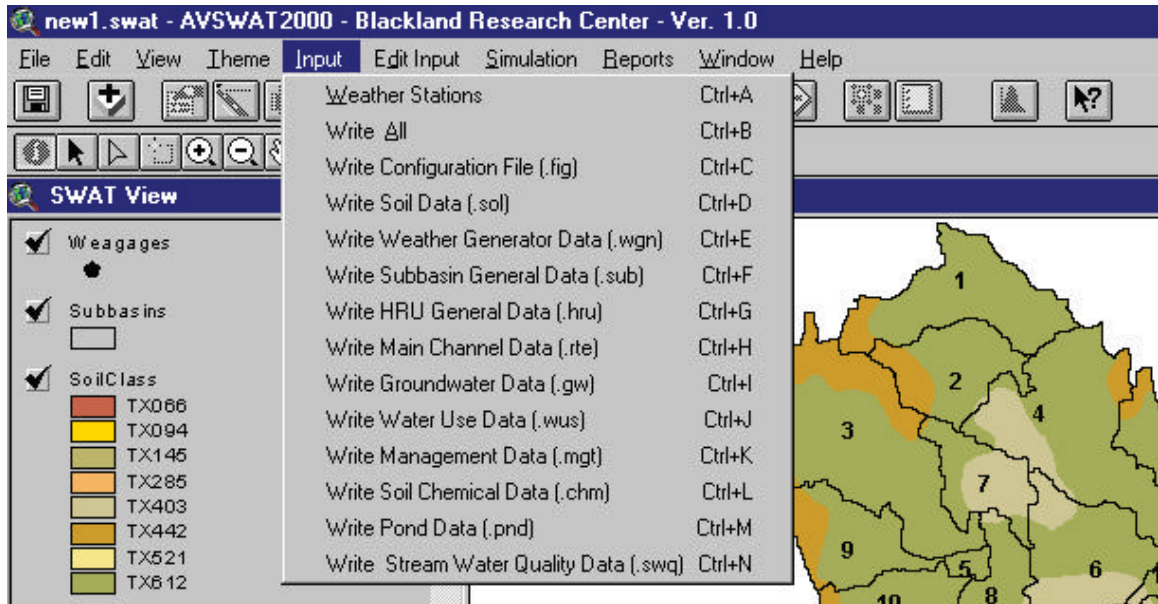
new1.swat - AVSWAT2000 - Blackland Research Center - Ver. 1.0

File Edit View Theme Input Edit Input Simulation Reports Window Help

| | |
|---|---|
| Weather Stations | Ctrl+A |
| Write All | Ctrl+B |
| Write Configuration File (.fig) | Ctrl+C |
| Write Soil Data (.sol) | Ctrl+D |
| Write Weather Generator Data (.wgn) | Ctrl+E |
| Write Subbasin General Data (.sub) | Ctrl+F |
| Write HRU General Data (.hru) | Ctrl+G |
| Write Main Channel Data (.rte) | Ctrl+H |
| Write Groundwater Data (.gw) | Ctrl+I |
| Write Water Use Data (.wus) | Ctrl+J |
| Write Management Data (.mgt) | Ctrl+K |
| Write Soil Chemical Data (.chm) | Ctrl+L |
| Write Pond Data (.pnd) | Ctrl+M |
| Write Stream Water Quality Data (.swq) | Ctrl+N |

SWAT View

Weagages

Subbasins

SoilClass
TX066
TX094
TX145
TX285
TX403
TX442
TX521
TX612

1
2
3
4
7
9
5
8
6
10